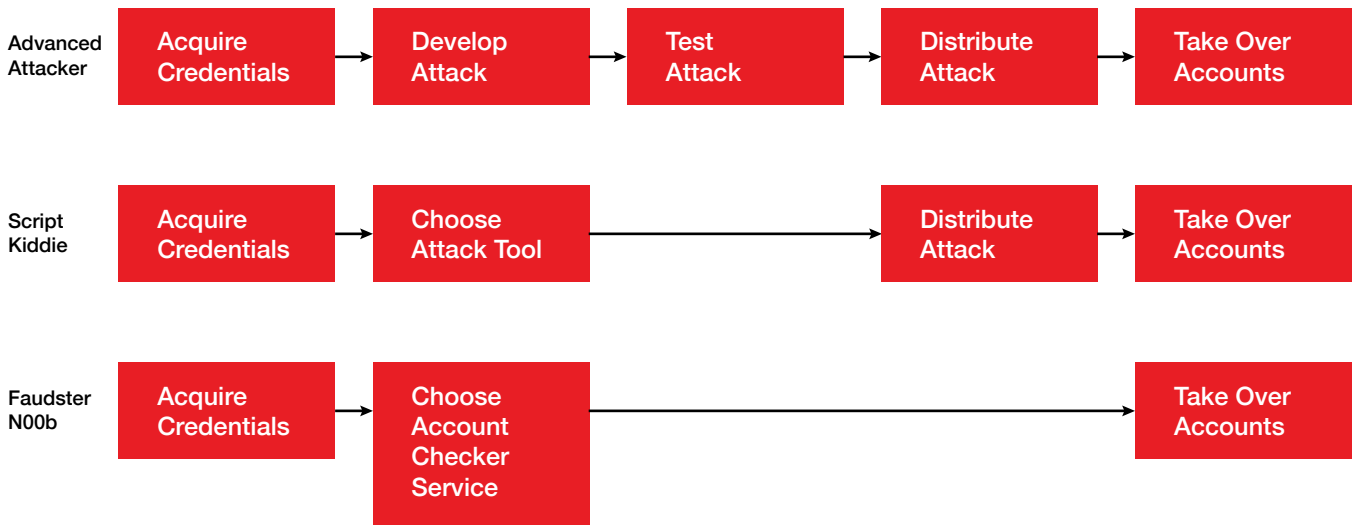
Advanced Attacker

Acquire Credentials

Develop Attack

Test Attack

Distribute Attack

Take Over Accounts

Script Kiddie

Acquire Credentials

Choose Attack Tool

Distribute Attack

Take Over Accounts

Faudster N00b

Acquire Credentials

Choose Account Checker Service

Take Over Accounts